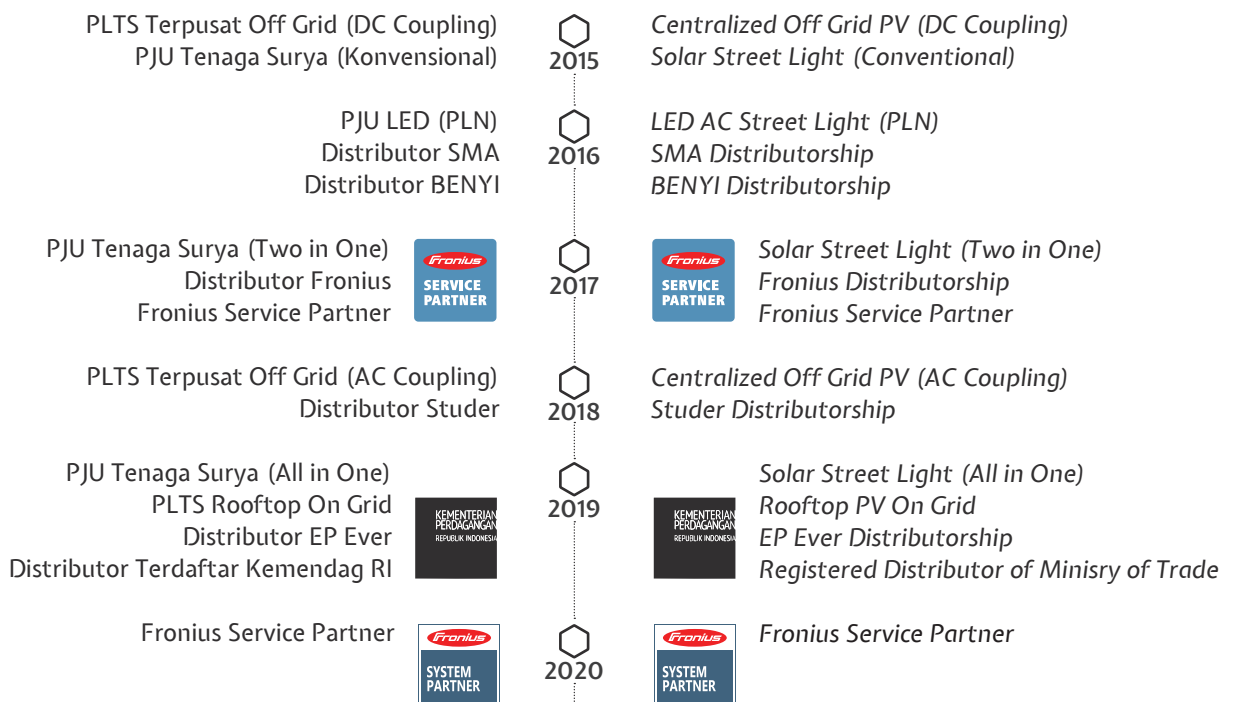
PLTS Terpusat Off Grid (DC Coupling)
PJU Tenaga Surya (Konvensional)

2015

Centralized Off Grid PV (DC Coupling)
Solar Street Light (Conventional)

PJU LED (PLN)
Distributor SMA
Distributor BENYI

2016

LED AC Street Light (PLN)
SMA Distributorship
BENYI Distributorship

PJU Tenaga Surya (Two in One)
Distributor Fronius
Fronius Service Partner

Fronius SERVICE PARTNER

2017

Fronius SERVICE PARTNER

Solar Street Light (Two in One)
Fronius Distributorship
Fronius Service Partner

PLTS Terpusat Off Grid (AC Coupling)
Distributor Studer

2018

Centralized Off Grid PV (AC Coupling)
Studer Distributorship

PJU Tenaga Surya (All in One)
PLTS Rooftop On Grid
Distributor EP Ever
Distributor Terdaftar Kemendag RI

KEMENTERIAN PERDAGANGAN REPUBLIK INDONESIA

2019

KEMENTERIAN PERDAGANGAN REPUBLIK INDONESIA

Solar Street Light (All in One)
Rooftop PV On Grid
EP Ever Distributorship
Registered Distributor of Minisry of Trade

Fronius Service Partner

Fronius SYSTEM PARTNER

2020

Fronius SYSTEM PARTNER

Fronius Service Partner